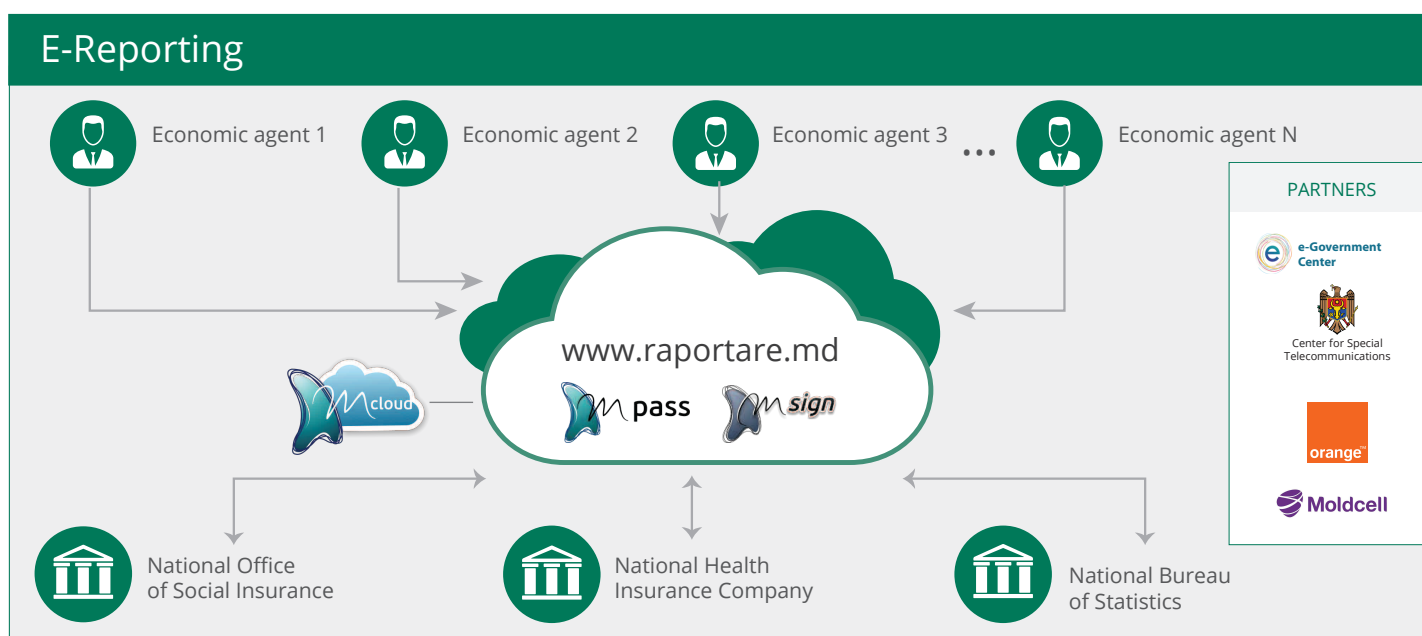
E-Reporting

Economic agent 1

Economic agent 2

Economic agent 3

...

Economic agent N

PARTNERS

e-Government Center

Center for Special Telecommunications

orange

Moldcell

www.raportare.md

M pass

M sign

M cloud

National Office of Social Insurance

National Health Insurance Company

National Bureau of Statistics